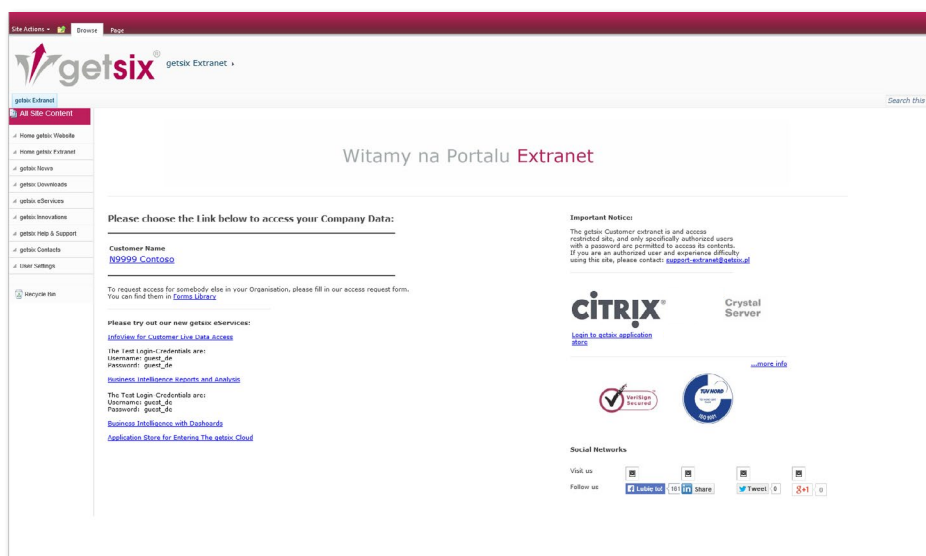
Site Actions · Browse Page

getsix® getsix Extranet ›

getsix Extranet

Search this

All Site Content

Home getsix Website
Home getsix Extranet
getsix News
getsix Downloads
getsix eServices
getsix Innovations
getsix Help & Support
getsix Contacts
User Settings

Recycle Bin

Witamy na Portalu Extranet

Please choose the Link below to access your Company Data:

Customer Name
N9999 Contoso

To request access for somebody else in your Organisation, please fill in our access request form. You can find them in Forms Library

Please try out our new getsix eServices:

InfoView for Customer Live Data Access

The Test Login-Credentials are:
Username: guest_de
Password: guest_de

Business Intelligence Reports and Analysis

The Test Login Credentials are:
Username: guest_de
Password: guest_de

Business Intelligence with Dashboards

Application Store for Entering The getsix Cloud

Important Notice:

The getsix Customer extranet is and access restricted site, and only specifically authorized users with a password are permitted to access its contents. If you are an authorized user and experience difficulty using this site, please contact: support-extranet@getsix.pl

CiTRIX®

Crystal Server

Login to getsix application store

...more info

VeriSign Secured

TÜV NORD

Social Networks

Visit us

Follow us

Lubię to! 161 in Share

Tweet 0

+1 0